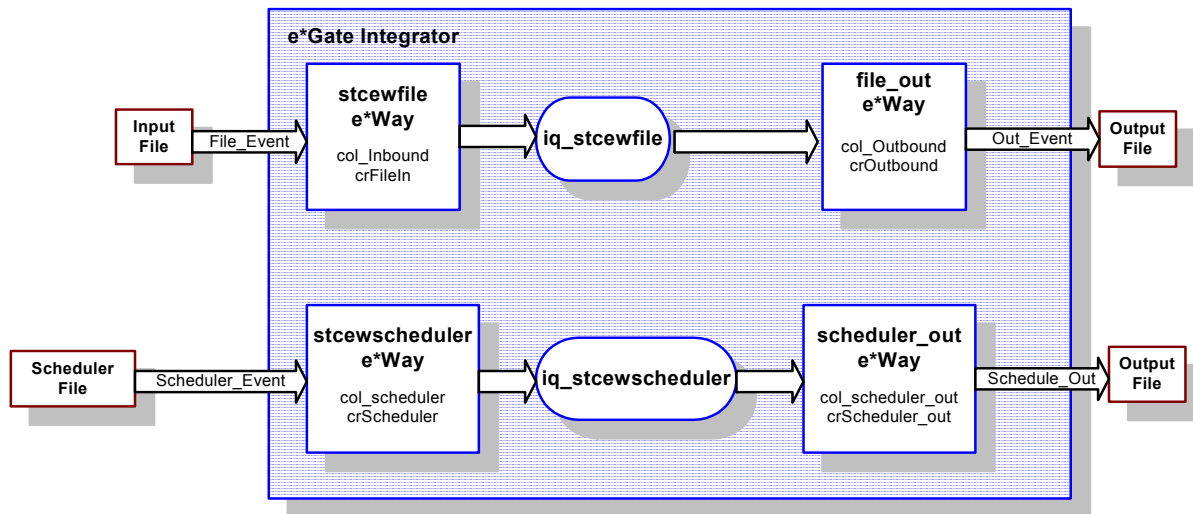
e*Gate Integrator

Input File

File_Event

stcewfile e*Way

col_Inbound crFileIn

iq_stcewfile

file_out e*Way

col_Outbound crOutbound

Out_Event

Output File

Scheduler File

Scheduler_Event

stcewscheduler e*Way

col_scheduler crScheduler

iq_stcewscheduler

scheduler_out e*Way

col_scheduler_out crScheduler_out

Schedule_Out

Output File